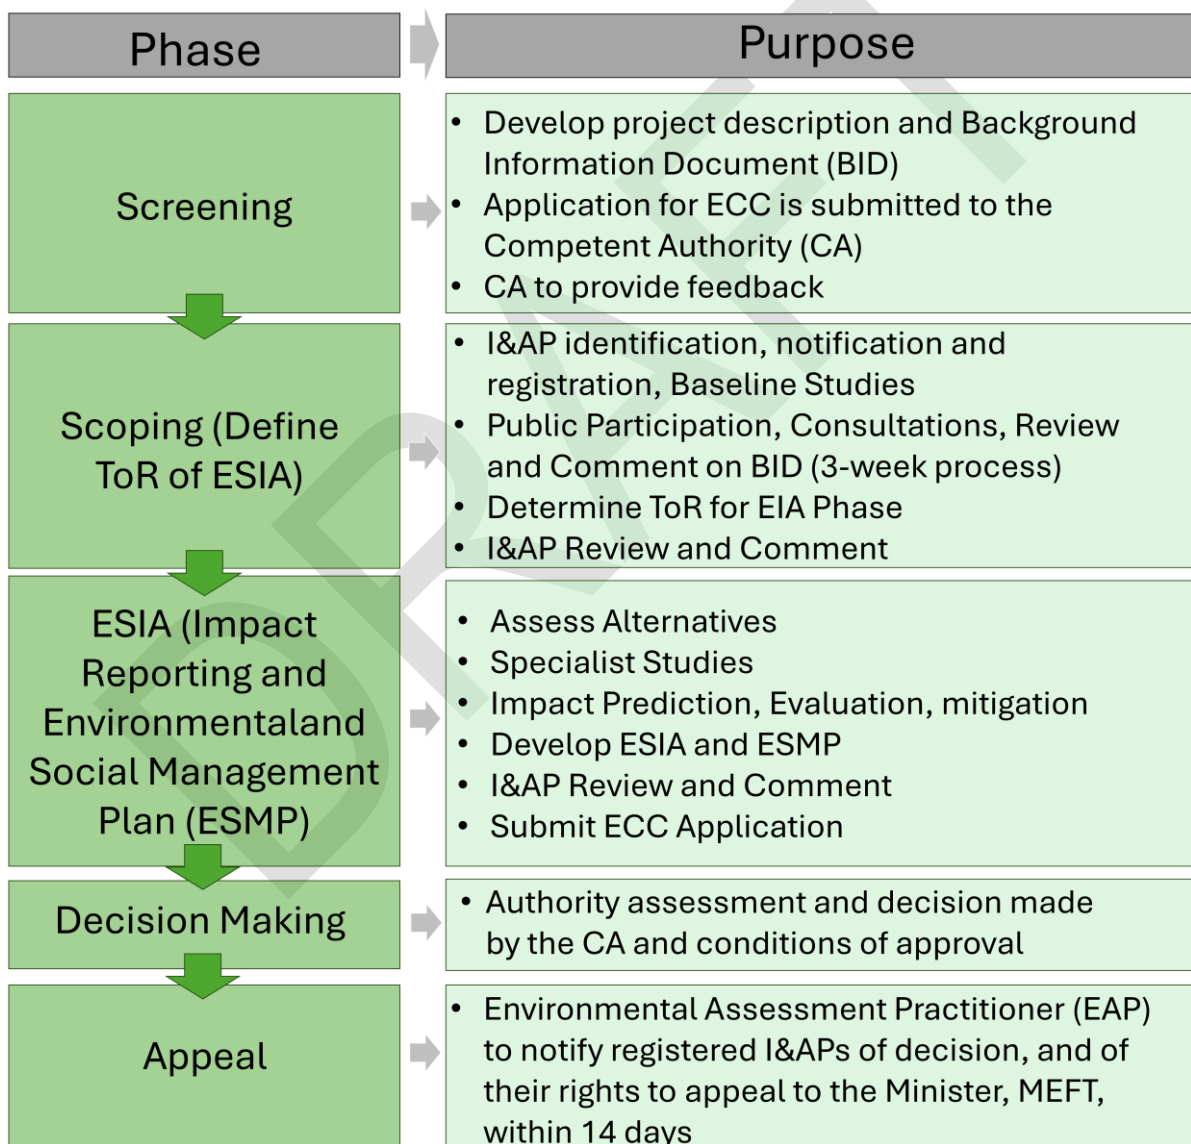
| Phase | Purpose |
|---|---|
| Screening | • Develop project description and Background Information Document (BID) • Application for ECC is submitted to the Competent Authority (CA) • CA to provide feedback |
| Scoping (Define ToR of ESIA) | • I&AP identification, notification and registration, Baseline Studies • Public Participation, Consultations, Review and Comment on BID (3-week process) • Determine ToR for EIA Phase • I&AP Review and Comment |
| ESIA (Impact Reporting and Environmentaland Social Management Plan (ESMP) | • Assess Alternatives • Specialist Studies • Impact Prediction, Evaluation, mitigation • Develop ESIA and ESMP • I&AP Review and Comment • Submit ECC Application |
| Decision Making | • Authority assessment and decision made by the CA and conditions of approval |
| Appeal | • Environmental Assessment Practitioner (EAP) to notify registered I&APs of decision, and of their rights to appeal to the Minister, MEFT, within 14 days |

DRAFT